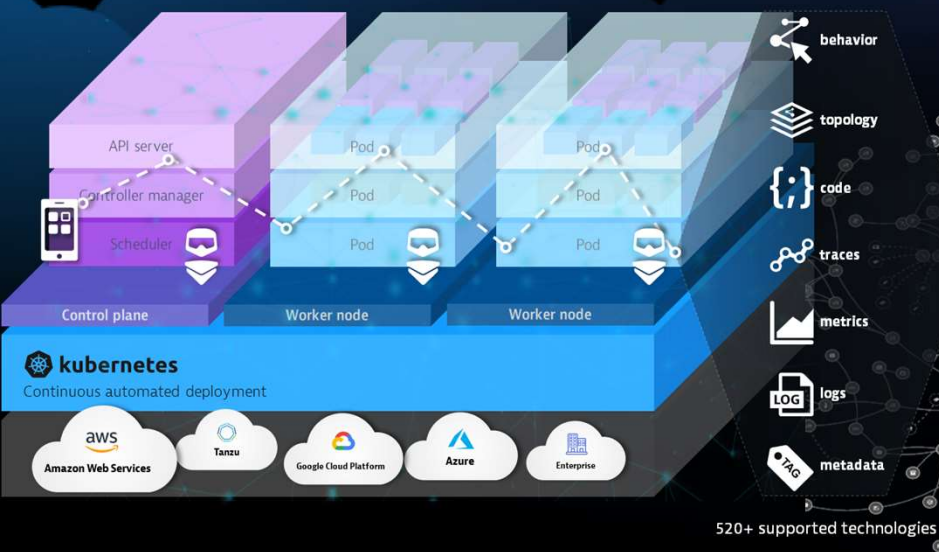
API server
Controller manager
Scheduler
Pod
Pod
Pod
Pod
Pod
Pod
Control plane
Worker node
Worker node
kubernetes
Continuous automated deployment
aws
Amazon Web Services
Tanzu
Google Cloud Platform
Azure
Enterprise
behavior
topology
{;} code
traces
metrics
LOG logs
TAG metadata
520+ supported technologies